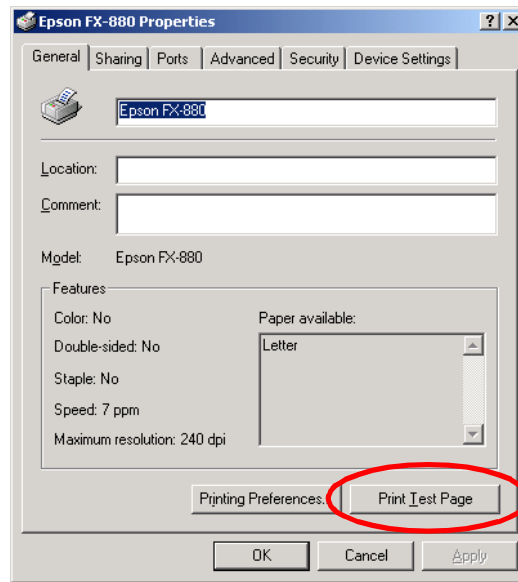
Epson FX-880 Properties

? X

General | Sharing | Ports | Advanced | Security | Device Settings

Epson FX-880

Location:

Comment:

Model: Epson FX-880

Features

Color: No

Double-sided: No

Staple: No

Speed: 7 ppm

Maximum resolution: 240 dpi

Paper available:

Letter

Printing Preferences...

Print Test Page

OK

Cancel

Apply